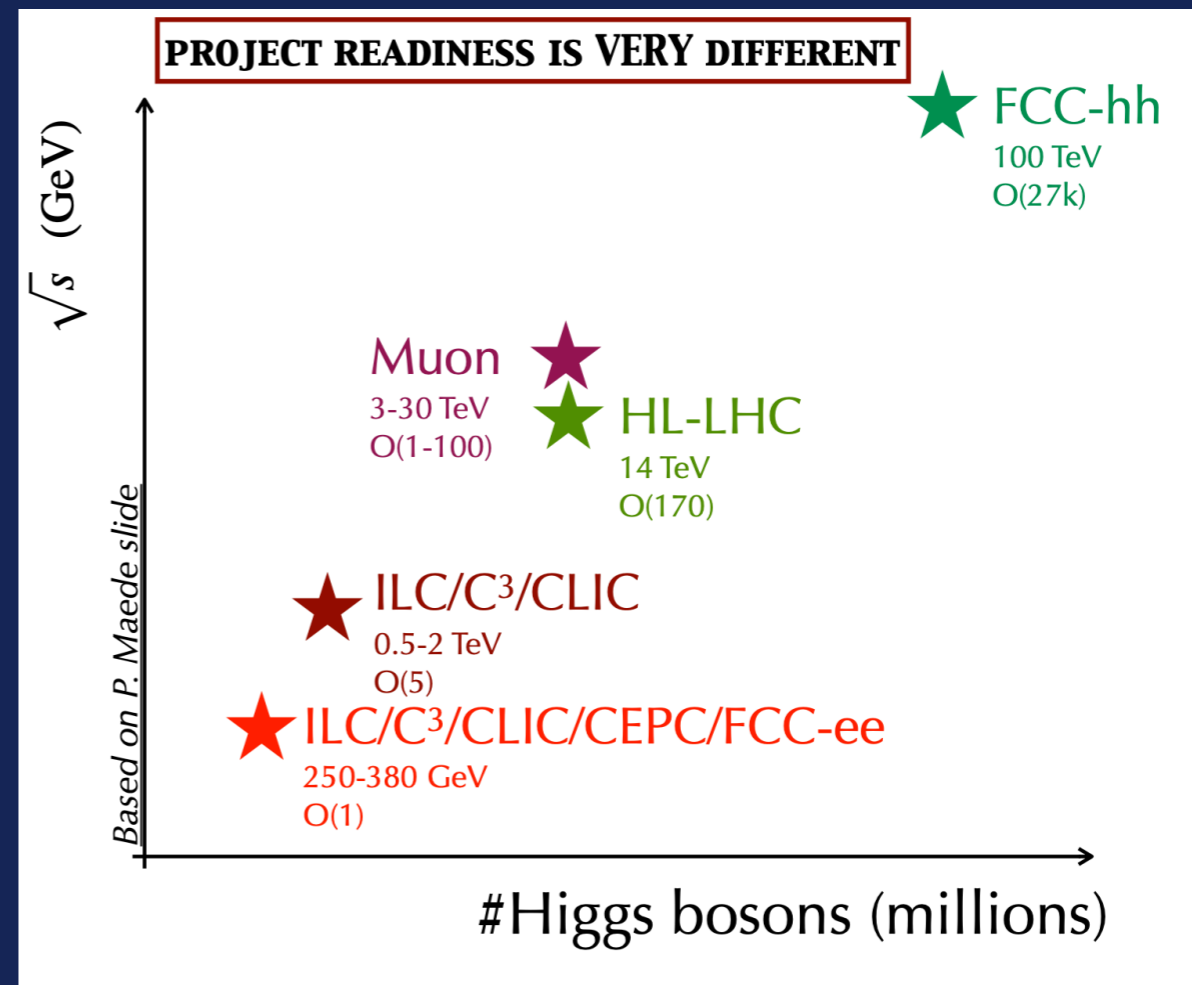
PROJECT READINESS IS VERY DIFFERENT

$\sqrt{s}$ (GeV)

FCC-hh
100 TeV
O(27k)

Muon
3-30 TeV
O(1-100)

HL-LHC
14 TeV
O(170)

ILC/C$^3$/CLIC
0.5-2 TeV
O(5)

ILC/C$^3$/CLIC/CEPC/FCC-ee
250-380 GeV
O(1)

Based on P. Maede slide

#Higgs bosons (millions)